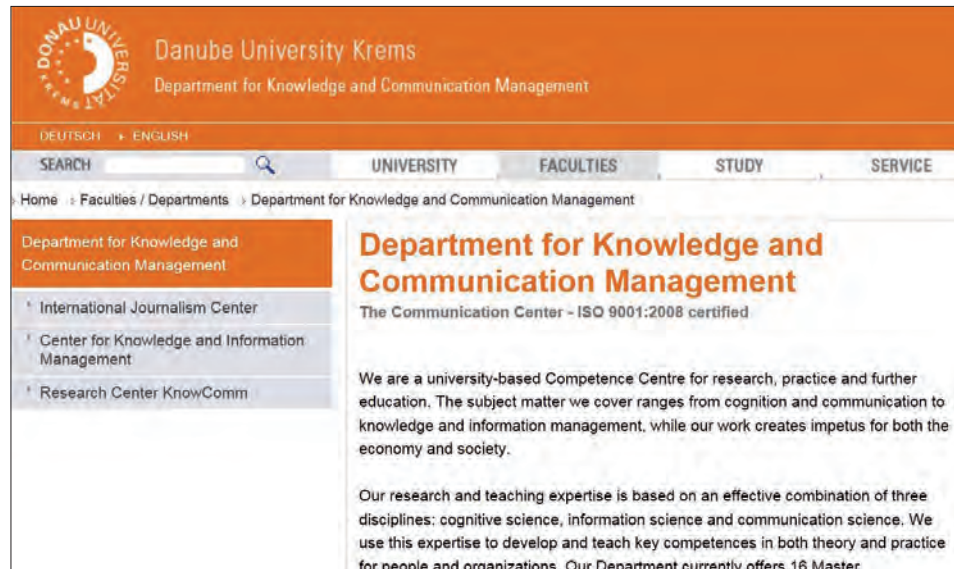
DONAU UNIVERSITÄT KREMS

Danube University Krems
Department for Knowledge and Communication Management

DEUTSCH ENGLISH

SEARCH UNIVERSITY FACULTIES STUDY SERVICE

Home Faculties / Departments Department for Knowledge and Communication Management

Department for Knowledge and Communication Management

International Journalism Center

Center for Knowledge and Information Management

Research Center KnowComm

Department for Knowledge and Communication Management

The Communication Center - ISO 9001:2008 certified

We are a university-based Competence Centre for research, practice and further education. The subject matter we cover ranges from cognition and communication to knowledge and information management, while our work creates impetus for both the economy and society.

Our research and teaching expertise is based on an effective combination of three disciplines: cognitive science, information science and communication science. We use this expertise to develop and teach key competences in both theory and practice for people and organizations. Our Department currently offers 16 Master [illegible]